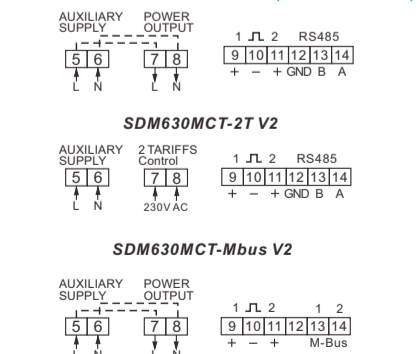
AUXILIARY SUPPLY
POWER OUTPUT
5 6
7 8
L N
L N
1 ⎍ 2 RS485
9 10 11 12 13 14
+ − + GND B A

SDM630MCT-2T V2

AUXILIARY SUPPLY
2 TARIFFS Control
5 6
7 8
L N
230V AC
1 ⎍ 2 RS485
9 10 11 12 13 14
+ − + GND B A

SDM630MCT-Mbus V2

AUXILIARY SUPPLY
POWER OUTPUT
5 6
7 8
1 ⎍ 2
1 2
9 10 11 12 13 14
+ − +
M-Bus